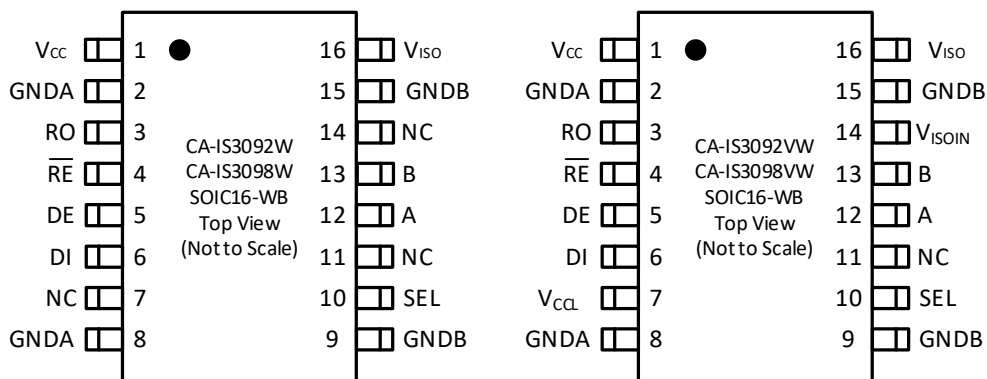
$V_{CC}$ 1
GNDA 2
RO 3
$\overline{RE}$ 4
DE 5
DI 6
NC 7
GNDA 8

16 $V_{ISO}$
15 GNDB
14 NC
13 B
12 A
11 NC
10 SEL
9 GNDB

CA-IS3092W
CA-IS3098W
SOIC16-WB
Top View
(Not to Scale)

$V_{CC}$ 1
GNDA 2
RO 3
$\overline{RE}$ 4
DE 5
DI 6
$V_{CCL}$ 7
GNDA 8

16 $V_{ISO}$
15 GNDB
14 $V_{ISOIN}$
13 B
12 A
11 NC
10 SEL
9 GNDB

CA-IS3092VW
CA-IS3098VW
SOIC16-WB
Top View
(Not to Scale)